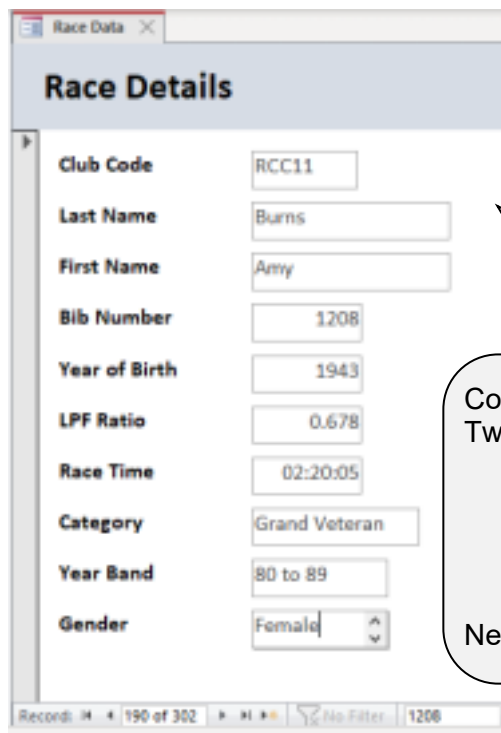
Race Data

Race Details

Club Code RCC11
Last Name Burns
First Name Amy
Bib Number 1208
Year of Birth 1943
LPF Ratio 0.678
Race Time 02:20:05
Category Grand Veteran
Year Band 80 to 89
Gender Female

Co
Tw

Ne

Record: 190 of 302 No Filter 1208